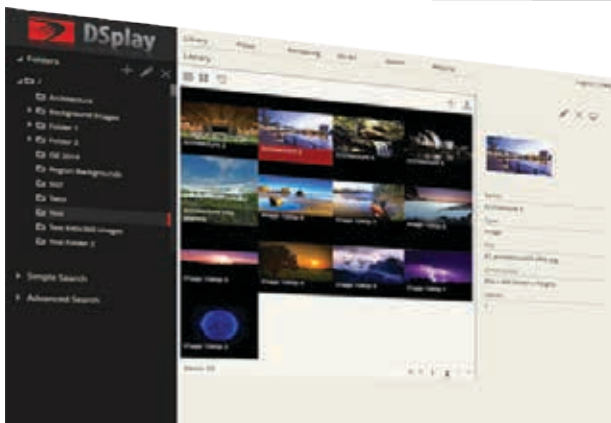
DSplay

Folders

Architecture
Background Images
Folder 1
Folder 2
DE Drive
Program Backgrounds
NST
Tests
Test
Test 4000/300 images
Test Folder 2

Simple Search
Advanced Search

Library
Library
Playlist
Scheduling
Events
Reports

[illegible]

Architecture 2
Architecture 3
Architecture 4
Architecture 5
Architecture Bay
Image Demo 1
Image Demo 2
Image Demo 3
Image Demo 4
Image Demo 5
Image Demo 6
Image Demo 7
Image Demo 8
Image Demo 9

Name
Architecture 3
Type
Image
File
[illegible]
Description
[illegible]
Duration
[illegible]

Items: 20